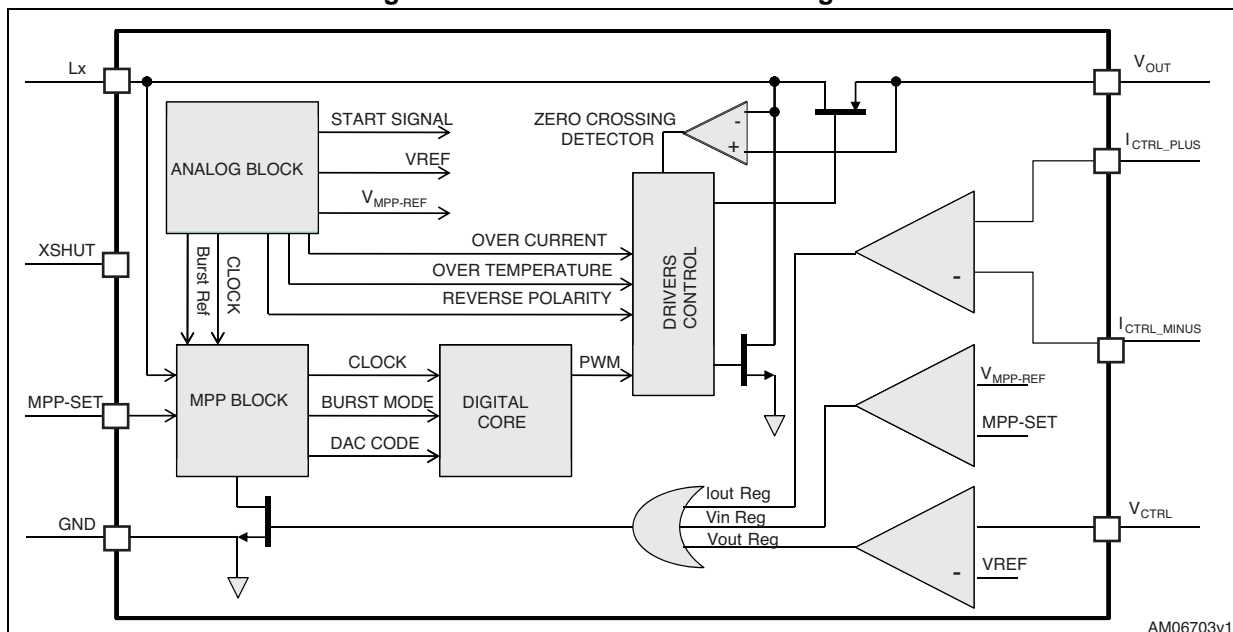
Lx

$V_{OUT}$

ANALOG BLOCK

START SIGNAL

VREF

$V_{MPP-REF}$

ZERO CROSSING DETECTOR

-

+

$I_{CTRL\_PLUS}$

XSHUT

Burst Ref

CLOCK

OVER CURRENT

OVER TEMPERATURE

REVERSE POLARITY

DRIVERS CONTROL

-

$I_{CTRL\_MINUS}$

MPP BLOCK

CLOCK

DIGITAL CORE

PWM

$V_{MPP-REF}$

MPP-SET

BURST MODE

MPP-SET

DAC CODE

Iout Reg

GND

Vin Reg

Vout Reg

$V_{CTRL}$

-

VREF

AM06703v1